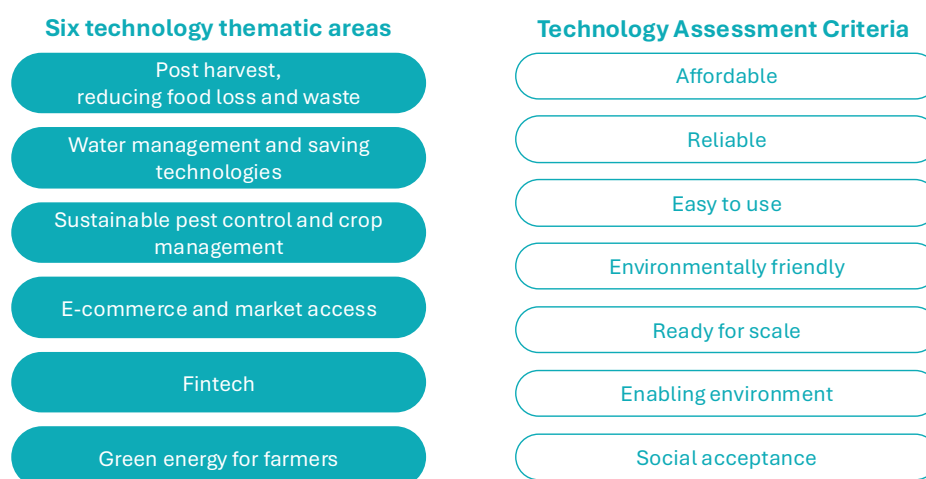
Six technology thematic areas

Post harvest,
reducing food loss and waste

Water management and saving technologies

Sustainable pest control and crop management

E-commerce and market access

Fintech

Green energy for farmers

Technology Assessment Criteria

Affordable

Reliable

Easy to use

Environmentally friendly

Ready for scale

Enabling environment

Social acceptance